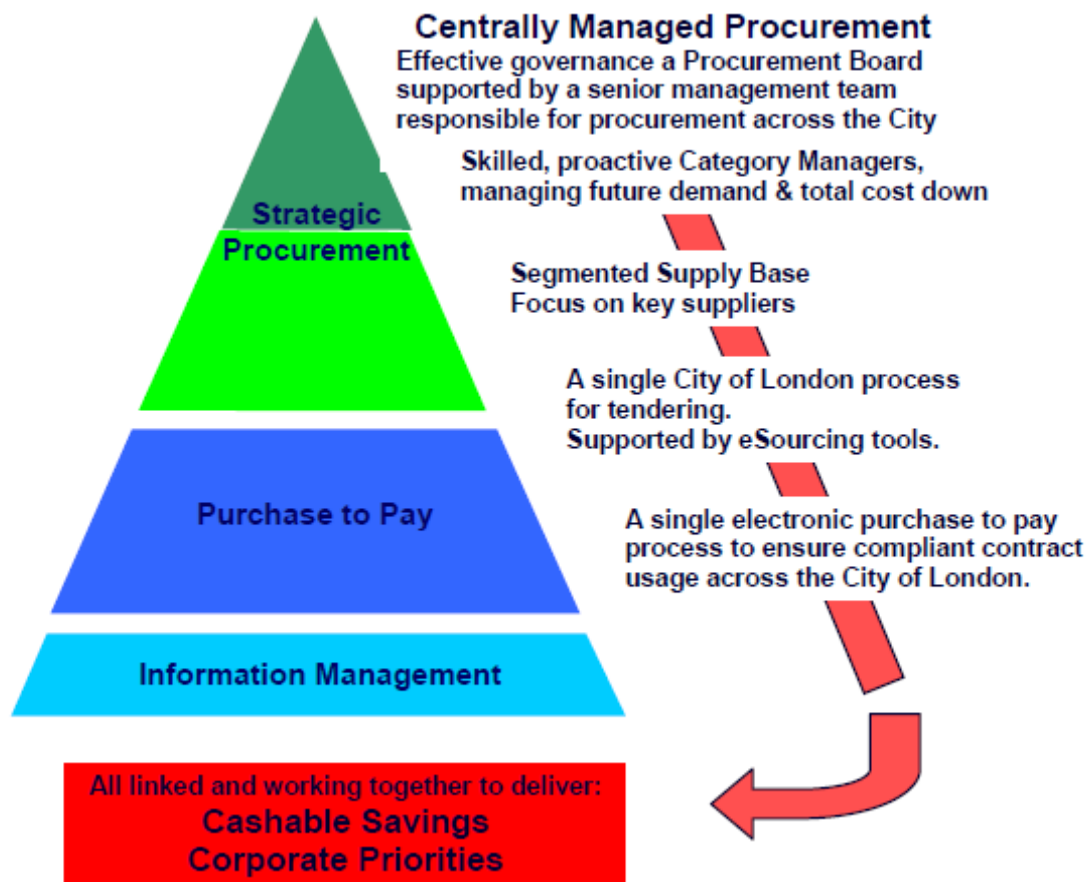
Centrally Managed Procurement

Effective governance a Procurement Board supported by a senior management team responsible for procurement across the City

Skilled, proactive Category Managers, managing future demand & total cost down

Strategic Procurement

Segmented Supply Base
Focus on key suppliers

A single City of London process for tendering.
Supported by eSourcing tools.

Purchase to Pay

A single electronic purchase to pay process to ensure compliant contract usage across the City of London.

Information Management

All linked and working together to deliver:
Cashable Savings
Corporate Priorities